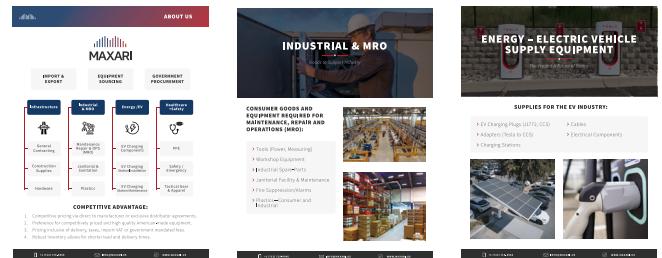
ABOUT US

MAXARI

IMPORT & EXPORT

EQUIPMENT SOURCING

GOVERNMENT PROCUREMENT

Infrastructure

Industrial & MRO

Energy /EV

Healthcare +Safety

General Contracting

Maintenance Repair & OPS (MRO)

EV Charging Component

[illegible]

Construction Supplies

Janitorial & Sanitation

EV Charging Infrastructure

Safety / Emergency

Hardware

Plastics

EV Charging Accessories

Tactical Gear & Apparel

COMPETITIVE ADVANTAGE:

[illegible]

INDUSTRIAL & MRO

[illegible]

CONSUMER GOODS AND EQUIPMENT REQUIRED FOR MAINTENANCE, REPAIR AND OPERATIONS (MRO):

Tools (Power, Measuring)

Workshop Equipment

Industrial Spare Parts

Janitorial Facility & Maintenance

Fire Suppression/Alarms

Plastics - Consumer and Industrial

ENERGY - ELECTRIC VEHICLE SUPPLY EQUIPMENT

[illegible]

SUPPLIES FOR THE EV INDUSTRY:

EV Charging Plugs (J1772, CCS)

Adapters (Tesla to CCS)

Charging Stations

Cables

Electrical Components

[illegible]